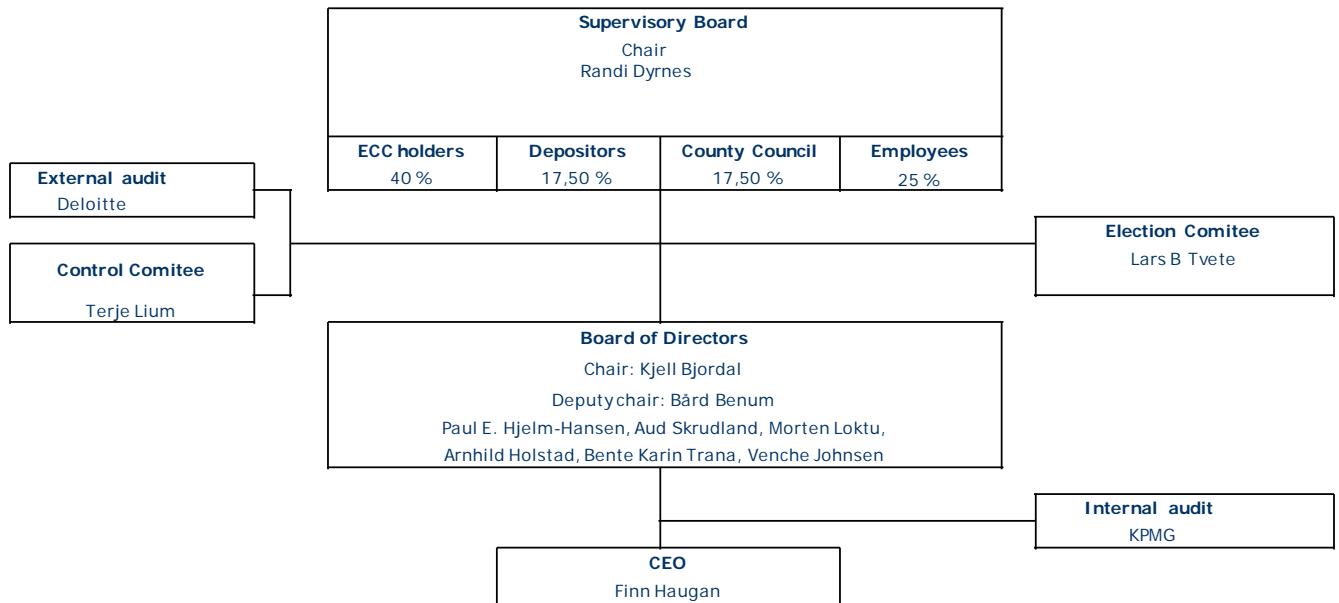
Supervisory Board
Chair
Randi Dyrnes

| ECC holders | Depositors | County Council | Employees |
|---|---|---|---|
| 40 % | 17,50 % | 17,50 % | 25 % |

External audit
Deloitte

Control Comitee
Terje Lium

Election Comitee
Lars B Tvete

Board of Directors
Chair: Kjell Bjordal
Deputy chair: Bård Benum
Paul E. Hjelm-Hansen, Aud Skrudland, Morten Loktu, Arnhild Holstad, Bente Karin Trana, Venche Johnsen

Internal audit
KPMG

CEO
Finn Haugan